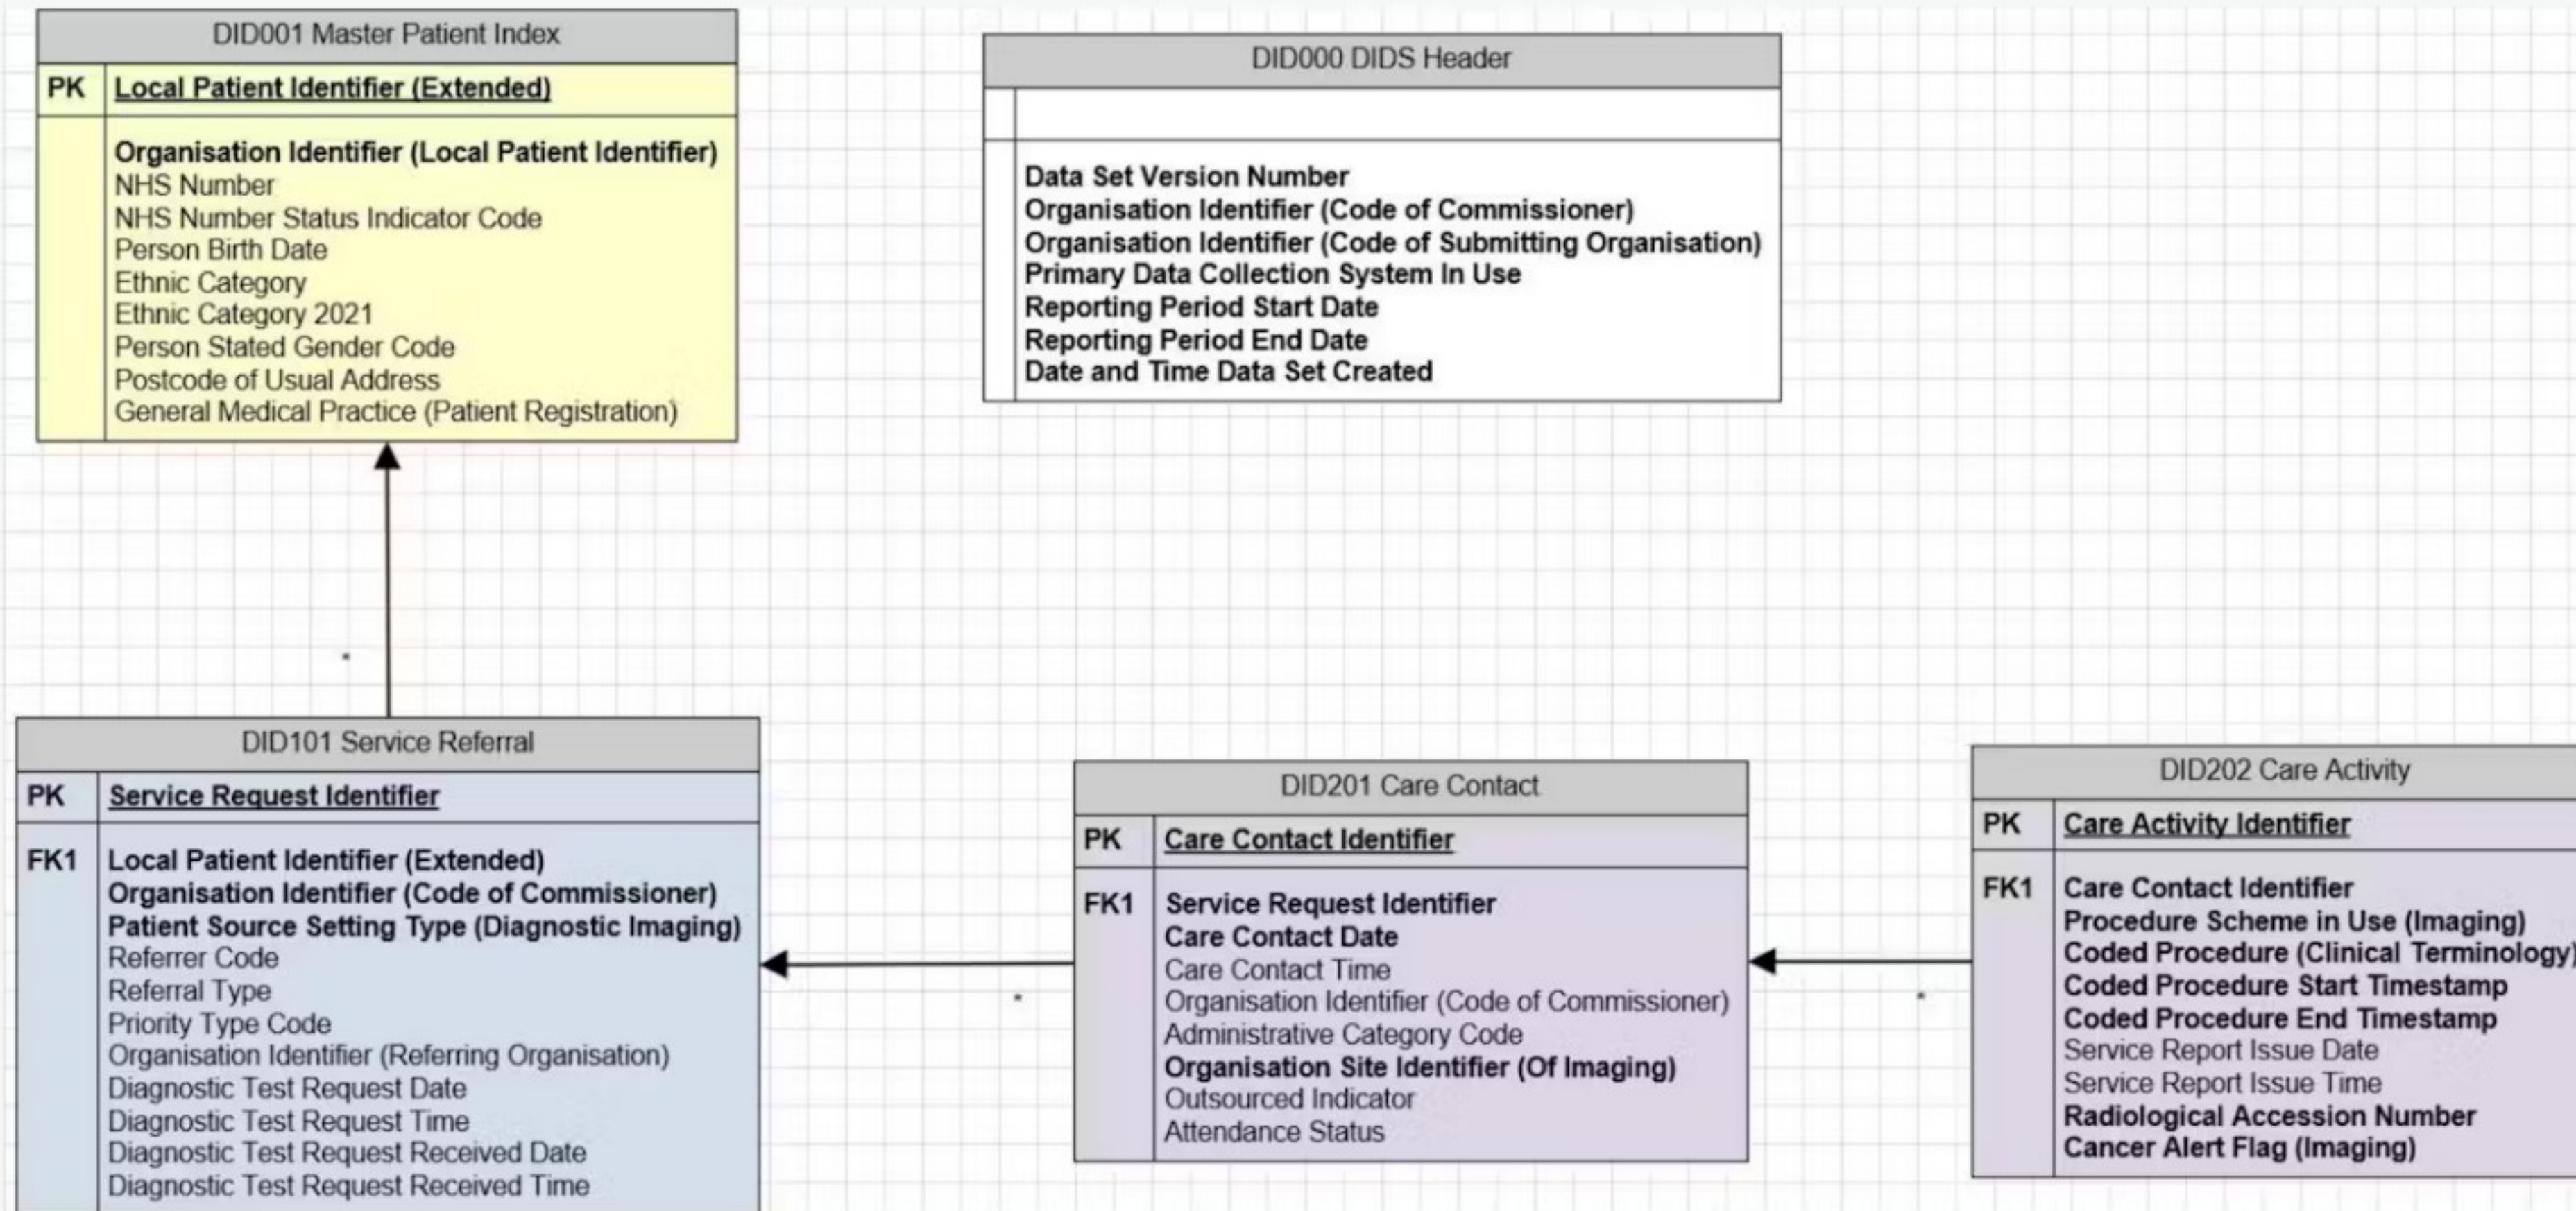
DID001 Master Patient Index

PK Local Patient Identifier (Extended)

Organisation Identifier (Local Patient Identifier)
NHS Number
NHS Number Status Indicator Code
Person Birth Date
Ethnic Category
Ethnic Category 2021
Person Stated Gender Code
Postcode of Usual Address
General Medical Practice (Patient Registration)

DID000 DIDS Header

Data Set Version Number
Organisation Identifier (Code of Commissioner)
Organisation Identifier (Code of Submitting Organisation)
Primary Data Collection System In Use
Reporting Period Start Date
Reporting Period End Date
Date and Time Data Set Created

DID101 Service Referral

PK Service Request Identifier

FK1 Local Patient Identifier (Extended)
Organisation Identifier (Code of Commissioner)
Patient Source Setting Type (Diagnostic Imaging)
Referrer Code
Referral Type
Priority Type Code
Organisation Identifier (Referring Organisation)
Diagnostic Test Request Date
Diagnostic Test Request Time
Diagnostic Test Request Received Date
Diagnostic Test Request Received Time

DID201 Care Contact

PK Care Contact Identifier

FK1 Service Request Identifier
Care Contact Date
Care Contact Time
Organisation Identifier (Code of Commissioner)
Administrative Category Code
Organisation Site Identifier (Of Imaging)
Outsourced Indicator
Attendance Status

DID202 Care Activity

PK Care Activity Identifier

FK1 Care Contact Identifier
Procedure Scheme in Use (Imaging)
Coded Procedure (Clinical Terminology)
Coded Procedure Start Timestamp
Coded Procedure End Timestamp
Service Report Issue Date
Service Report Issue Time
Radiological Accession Number
Cancer Alert Flag (Imaging)